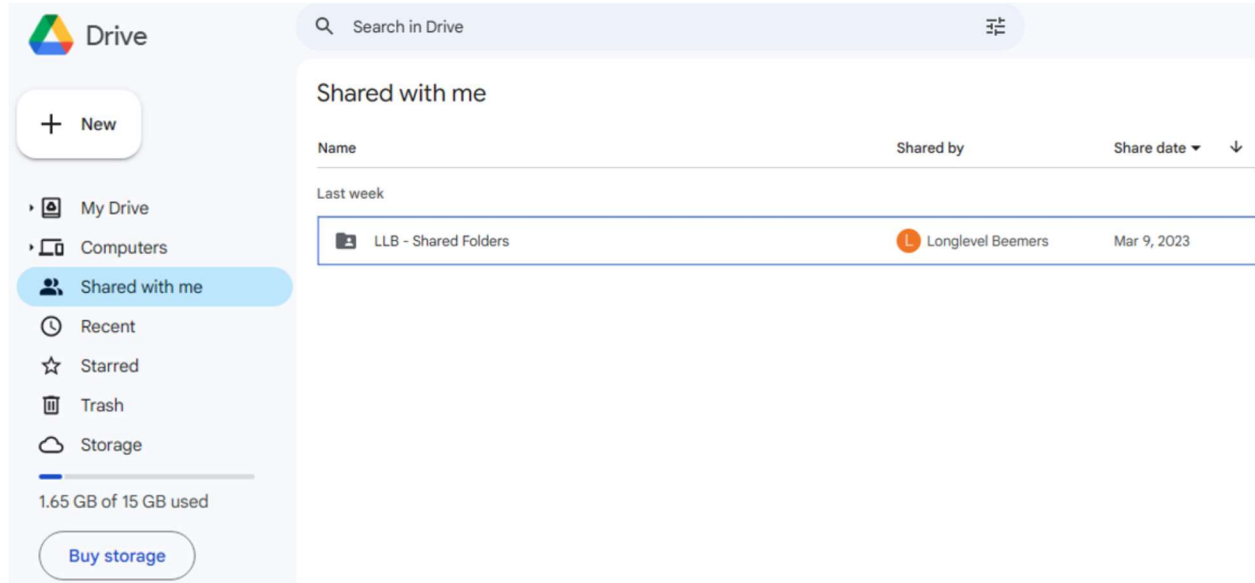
Drive

Search in Drive

New

My Drive
Computers
Shared with me
Recent
Starred
Trash
Storage

1.65 GB of 15 GB used

Buy storage

Shared with me

| Name | Shared by | Share date |
|---|---|---|
| Last week | | |
| LLB - Shared Folders | L Longlevel Beemers | Mar 9, 2023 |